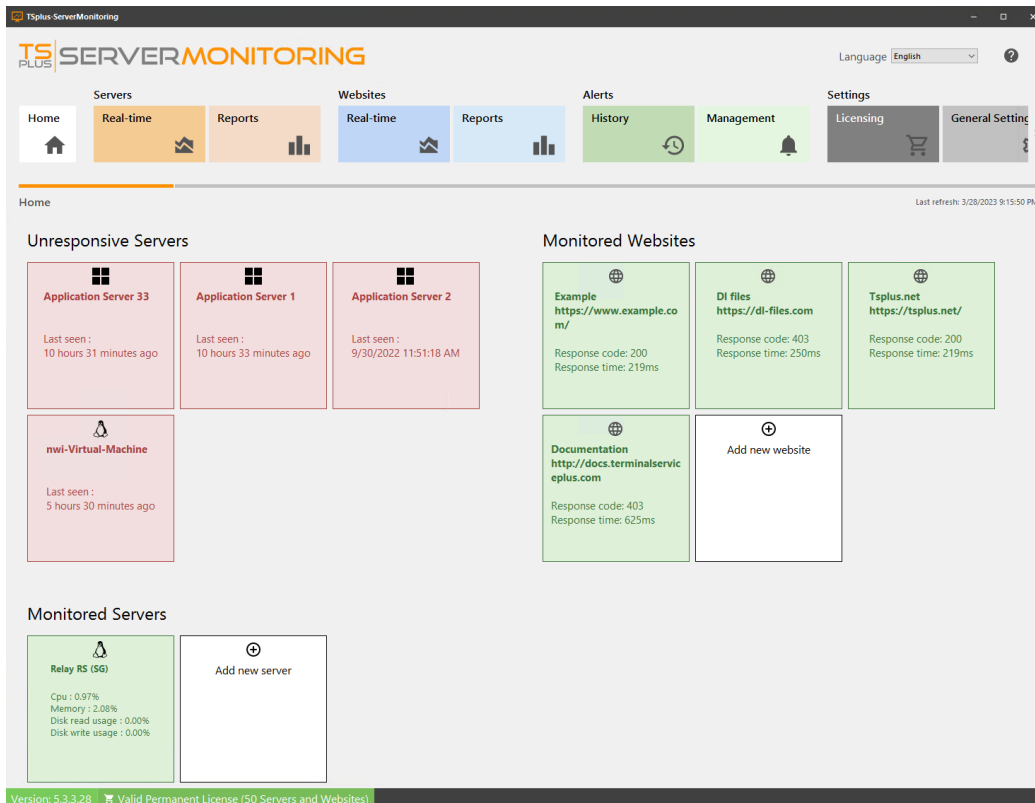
TSplus-ServerMonitoring

TS PLUS SERVERMONITORING

Language English

Servers
Home
Real-time
Reports

Websites
Real-time
Reports

Alerts
History
Management

Settings
Licensing
General Setting

Home

Last refresh: 3/28/2023 9:15:50 PM

Unresponsive Servers

Application Server 33
Last seen :
10 hours 31 minutes ago

Application Server 1
Last seen :
10 hours 33 minutes ago

Application Server 2
Last seen :
9/30/2022 11:51:18 AM

nwi-Virtual-Machine
Last seen :
5 hours 30 minutes ago

Monitored Websites

Example
https://www.example.com/
Response code: 200
Response time: 219ms

Dl files
https://dl-files.com
Response code: 403
Response time: 250ms

Tsplus.net
https://tsplus.net/
Response code: 200
Response time: 219ms

Documentation
http://docs.terminalserviceplus.com
Response code: 403
Response time: 625ms

Add new website

Monitored Servers

Relay RS (SG)
Cpu : 0.97%
Memory : 2.08%
Disk read usage : 0.00%
Disk write usage : 0.00%

Add new server

Version: 5.3.3.28 Valid Permanent License (50 Servers and Websites)